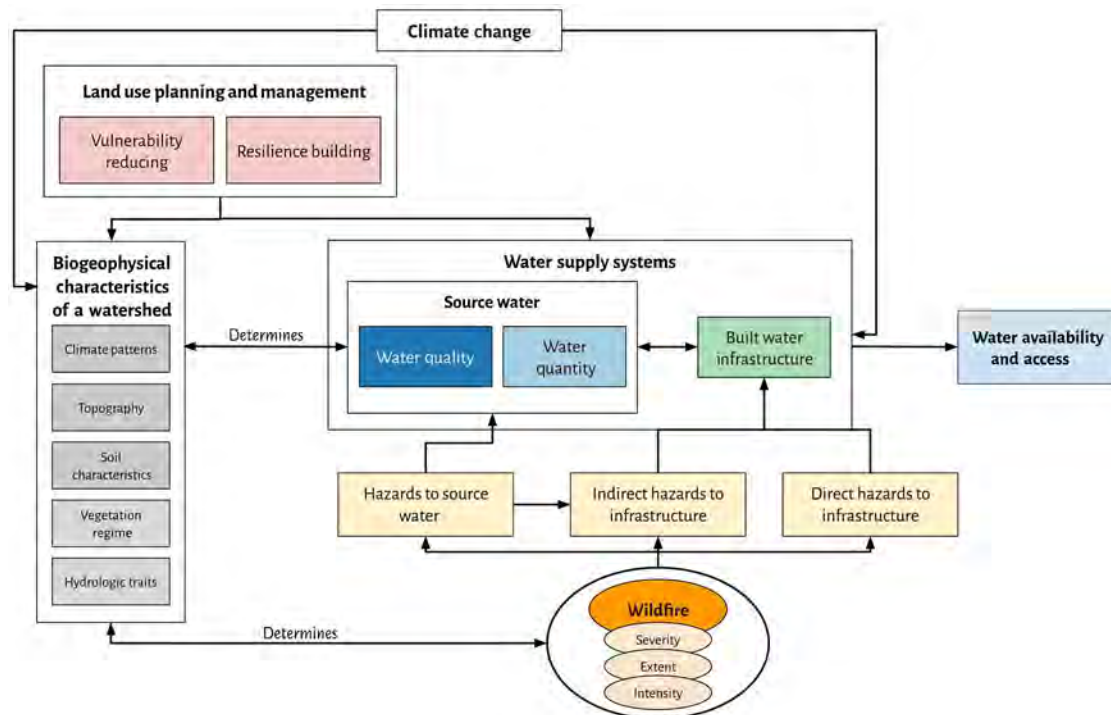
Climate change

Land use planning and management

Vulnerability reducing

Resilience building

Biogeophysical characteristics of a watershed

Climate patterns

Topography

Soil characteristics

Vegetation regime

Hydrologic traits

Determines

Water supply systems

Source water

Water quality

Water quantity

Built water infrastructure

Water availability and access

Hazards to source water

Indirect hazards to infrastructure

Direct hazards to infrastructure

Determines

Wildfire

Severity

Extent

Intensity